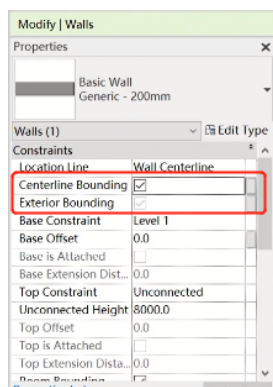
Modify | Walls

Properties

Basic Wall
Generic - 200mm

Walls (1)
Edit Type

Constraints

| | |
|---|---|
| Location Line | Wall Centerline |
| Centerline Bounding | ☑ |
| Exterior Bounding | ☑ |
| Base Constraint | Level 1 |
| Base Offset | 0.0 |
| Base is Attached | ☐ |
| Base Extension Dist... | 0.0 |
| Top Constraint | Unconnected |
| Unconnected Height | 8000.0 |
| Top Offset | 0.0 |
| Top is Attached | ☐ |
| Top Extension Dista... | 0.0 |
| Room Bounding | ☑ |